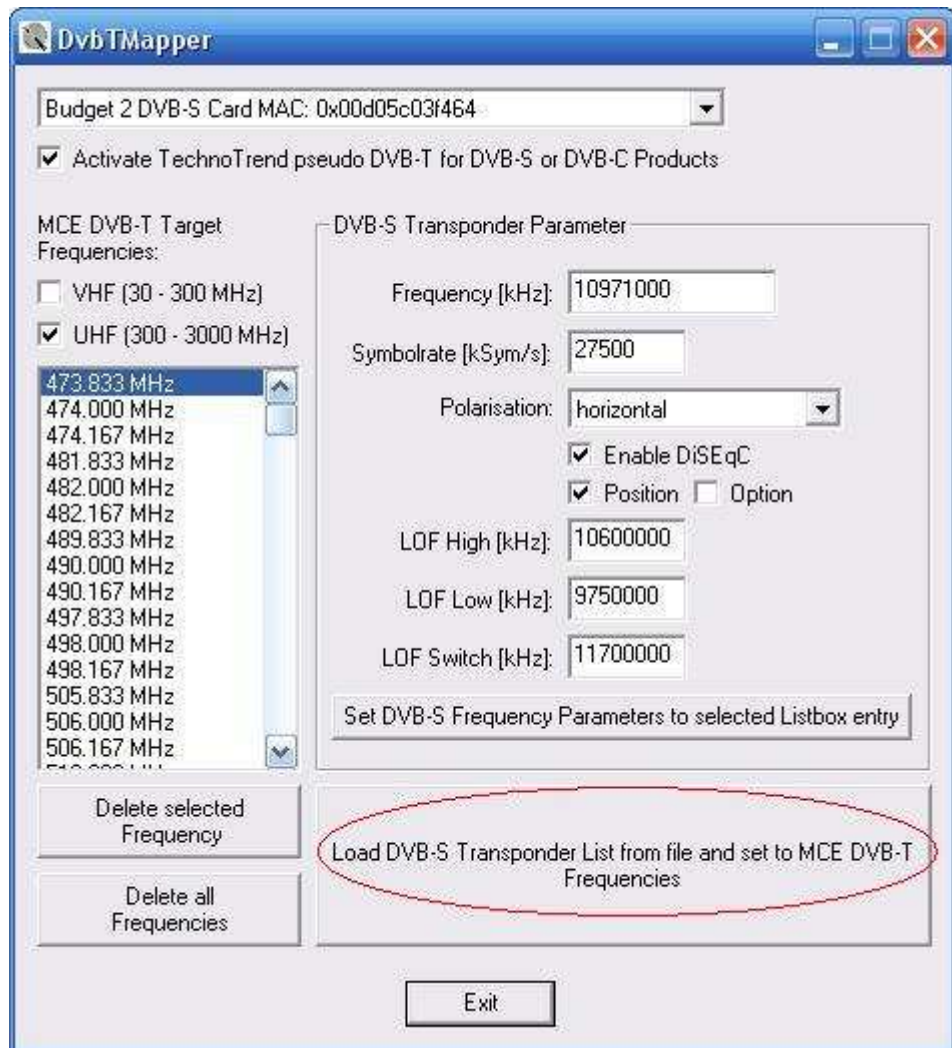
DvbTMapper

Budget 2 DVB-S Card MAC: 0x00d05c03f464

Activate TechnoTrend pseudo DVB-T for DVB-S or DVB-C Products

MCE DVB-T Target Frequencies:

VHF (30 - 300 MHz)

UHF (300 - 3000 MHz)

473.833 MHz
474.000 MHz
474.167 MHz
481.833 MHz
482.000 MHz
482.167 MHz
489.833 MHz
490.000 MHz
490.167 MHz
497.833 MHz
498.000 MHz
498.167 MHz
505.833 MHz
506.000 MHz
506.167 MHz
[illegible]

DVB-S Transponder Parameter

Frequency [kHz]: 10971000

Symbolrate [kSym/s]: 27500

Polarisation: horizontal

Enable DiSEqC

Position Option

LOF High [kHz]: 10600000

LOF Low [kHz]: 9750000

LOF Switch [kHz]: 11700000

Set DVB-S Frequency Parameters to selected Listbox entry

Delete selected Frequency

Delete all Frequencies

Load DVB-S Transponder List from file and set to MCE DVB-T Frequencies

Exit